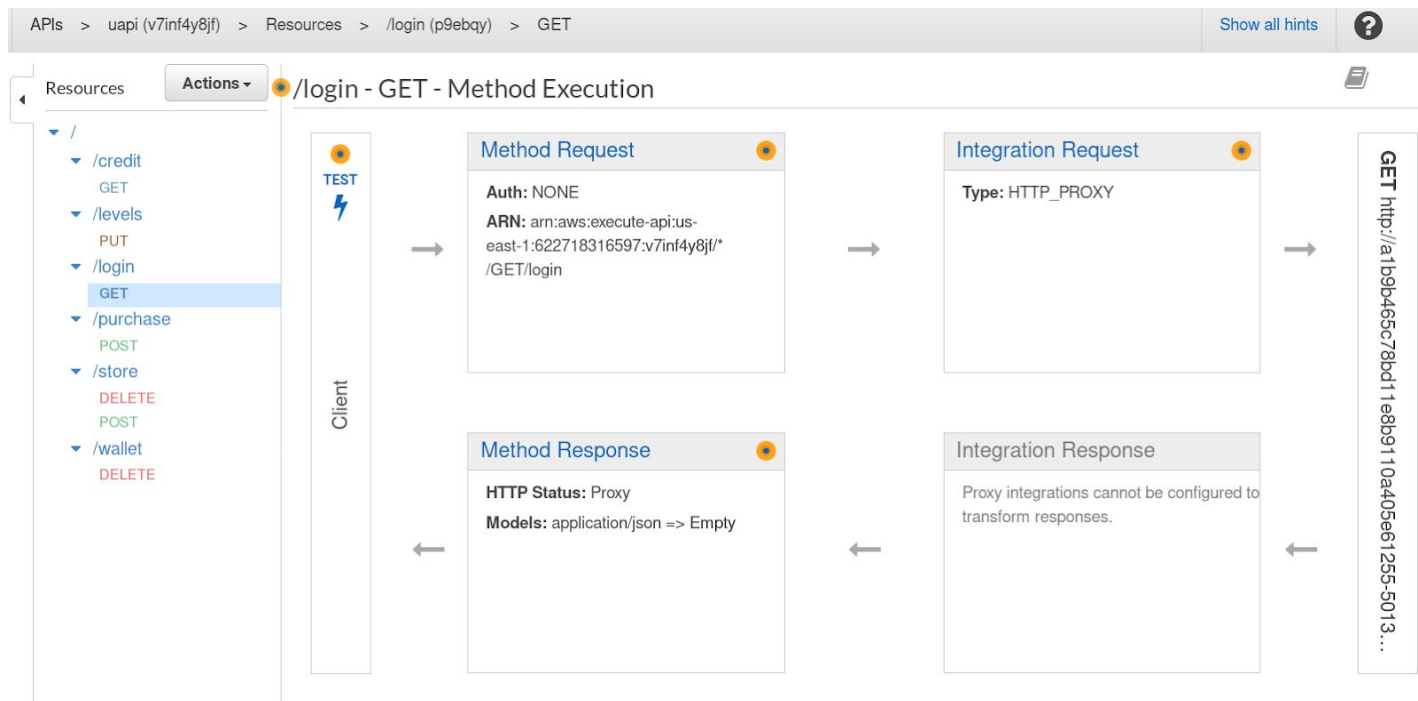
APIs > uapi (v7inf4y8jf) > Resources > /login (p9ebqy) > GET

Show all hints

?

Resources

Actions ▾

/login - GET - Method Execution

/
/credit
GET
/levels
PUT
/login
GET
/purchase
POST
/store
DELETE
POST
/wallet
DELETE

TEST

Client

Method Request

Auth: NONE

ARN: arn:aws:execute-api:us-east-1:622718316597:v7inf4y8jf/*/GET/login

Integration Request

Type: HTTP_PROXY

GET http://a1b9b465c78bd11e8b9110a405e61255-5013...

Method Response

HTTP Status: Proxy

Models: application/json => Empty

Integration Response

Proxy integrations cannot be configured to transform responses.